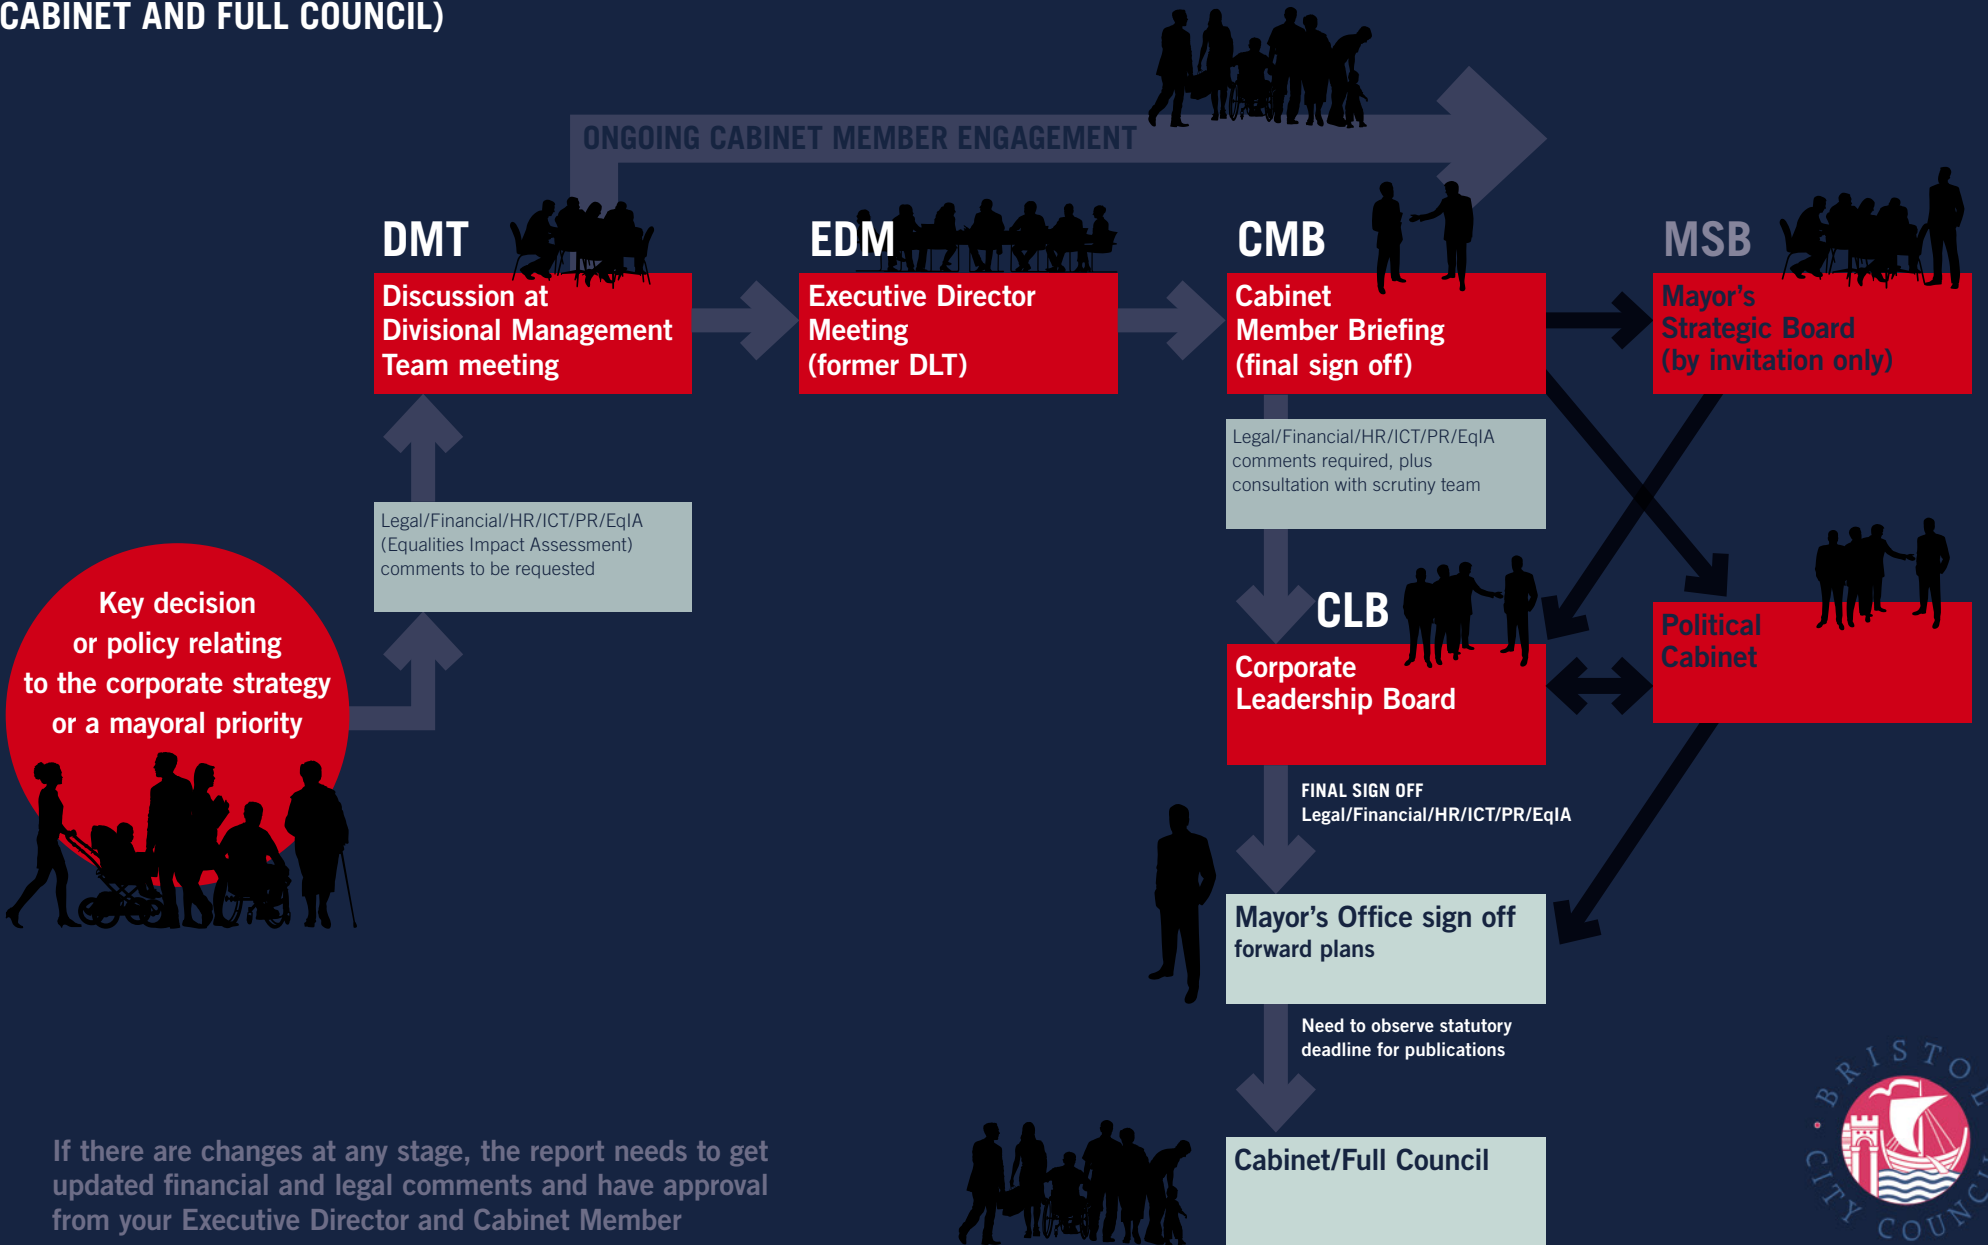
CABINET AND FULL COUNCIL)

ONGOING CABINET MEMBER ENGAGEMENT

DMT
Discussion at Divisional Management Team meeting

EDM
Executive Director Meeting (former DLT)

CMB
Cabinet Member Briefing (final sign off)

MSB
Mayor's Strategic Board (by invitation only)

Legal/Financial/HR/ICT/PR/EqIA comments required, plus consultation with scrutiny team

Legal/Financial/HR/ICT/PR/EqIA (Equalities Impact Assessment) comments to be requested

Key decision or policy relating to the corporate strategy or a mayoral priority

CLB
Corporate Leadership Board

Political Cabinet

FINAL SIGN OFF
Legal/Financial/HR/ICT/PR/EqIA

Mayor's Office sign off
forward plans

Need to observe statutory deadline for publications

Cabinet/Full Council

If there are changes at any stage, the report needs to get updated financial and legal comments and have approval from your Executive Director and Cabinet Member

BRISTOL CITY COUNCIL